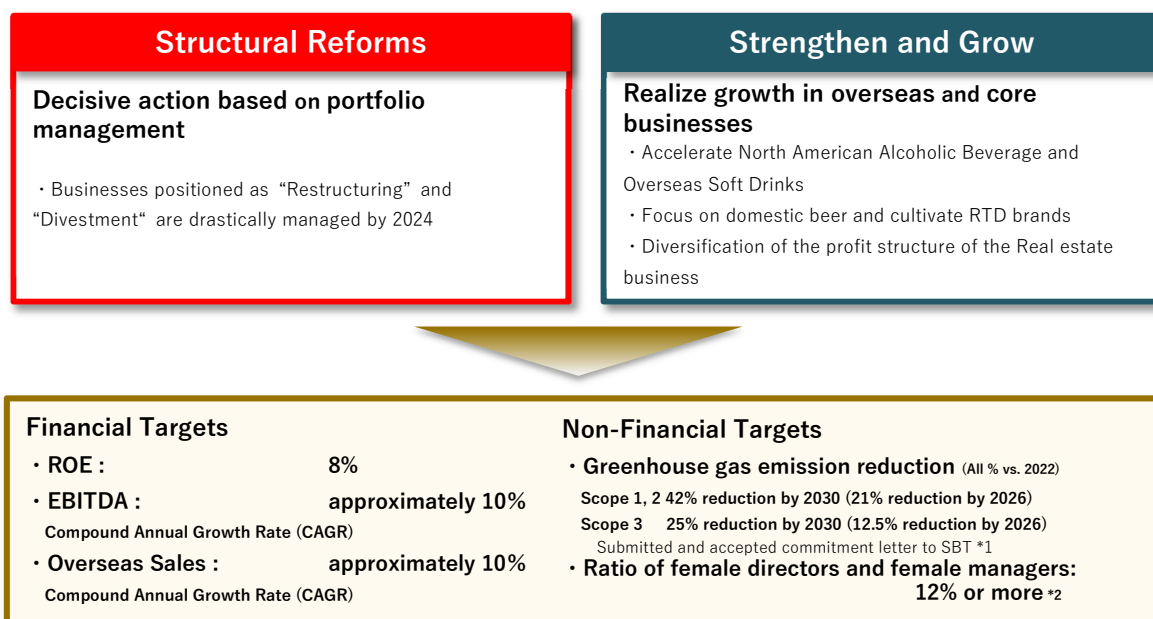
Structural Reforms

Decisive action based on portfolio management

・Businesses positioned as "Restructuring" and "Divestment" are drastically managed by 2024

Strengthen and Grow

Realize growth in overseas and core businesses

・Accelerate North American Alcoholic Beverage and Overseas Soft Drinks

・Focus on domestic beer and cultivate RTD brands

・Diversification of the profit structure of the Real estate business

Financial Targets

・ROE : 8%

・EBITDA : approximately 10%

Compound Annual Growth Rate (CAGR)

・Overseas Sales : approximately 10%

Compound Annual Growth Rate (CAGR)

Non-Financial Targets

・Greenhouse gas emission reduction (All % vs. 2022)

Scope 1, 2 42% reduction by 2030 (21% reduction by 2026)

Scope 3 25% reduction by 2030 (12.5% reduction by 2026)

Submitted and accepted commitment letter to SBT *1

・Ratio of female directors and female managers: 12% or more *2